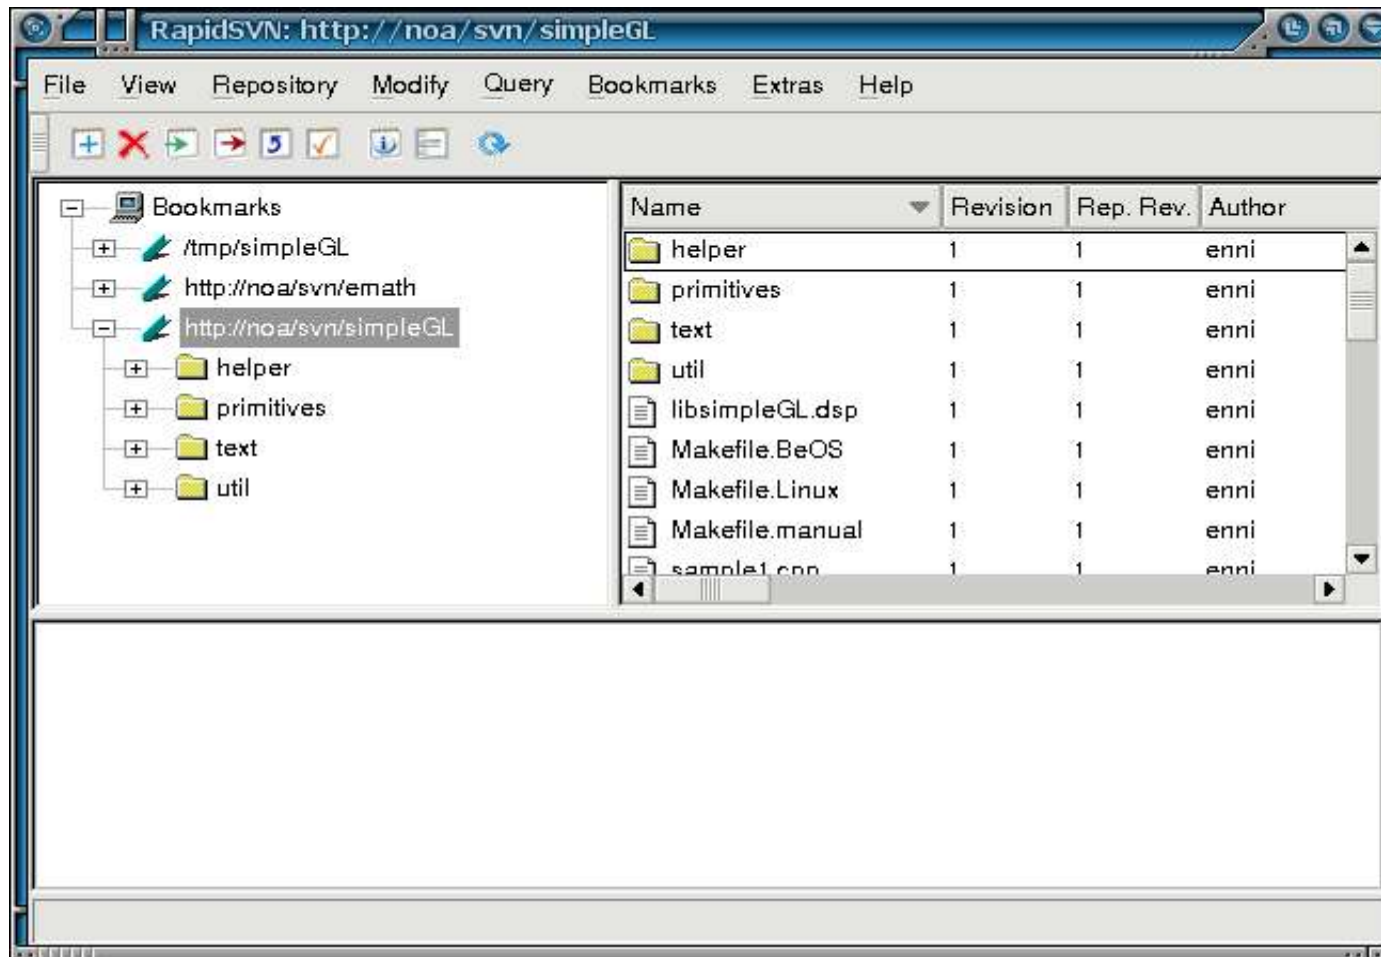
RapidSVN: http://noa/svn/simpleGL

File View Repository Modify Query Bookmarks Extras Help

Bookmarks
/tmp/simpleGL
http://noa/svn/emath
http://noa/svn/simpleGL
helper
primitives
text
util

| Name | Revision | Rep. Rev. | Author |
|---|---|---|---|
| helper | 1 | 1 | enni |
| primitives | 1 | 1 | enni |
| text | 1 | 1 | enni |
| util | 1 | 1 | enni |
| libsimpleGL.dsp | 1 | 1 | enni |
| Makefile.BeOS | 1 | 1 | enni |
| Makefile.Linux | 1 | 1 | enni |
| Makefile.manual | 1 | 1 | enni |
| sample1.cpp | 1 | 1 | enni |